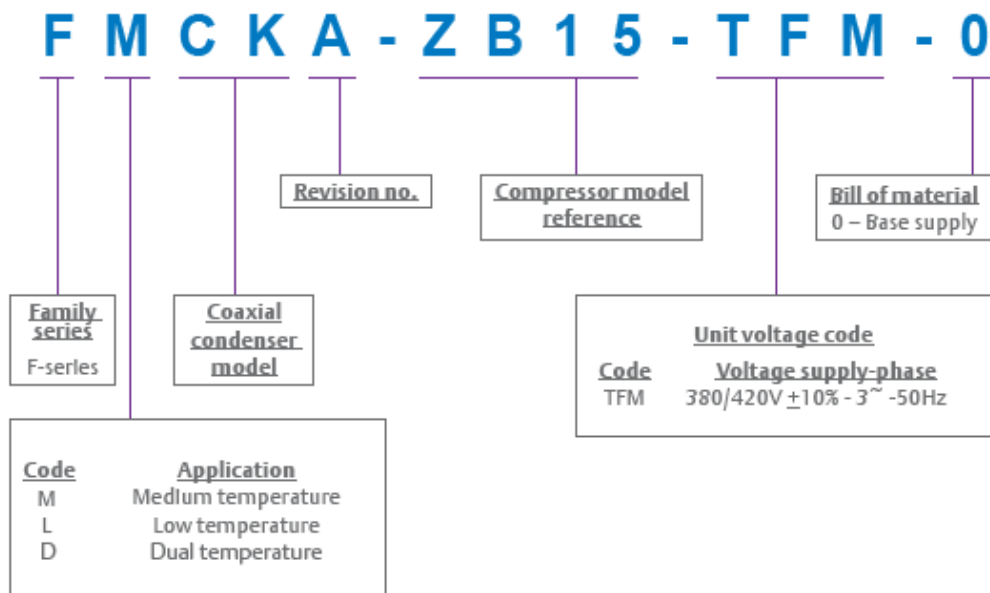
F M C K A - Z B 1 5 - T F M - 0

Revision no.

Compressor model reference

Bill of material
0 – Base supply

Family series
F-series

Coaxial condenser model

Unit voltage code

| Code | Voltage supply-phase |
|---|---|
| TFM | 380/420V $\pm$10% - 3~ -50Hz |

| Code | Application |
|---|---|
| M | Medium temperature |
| L | Low temperature |
| D | Dual temperature |